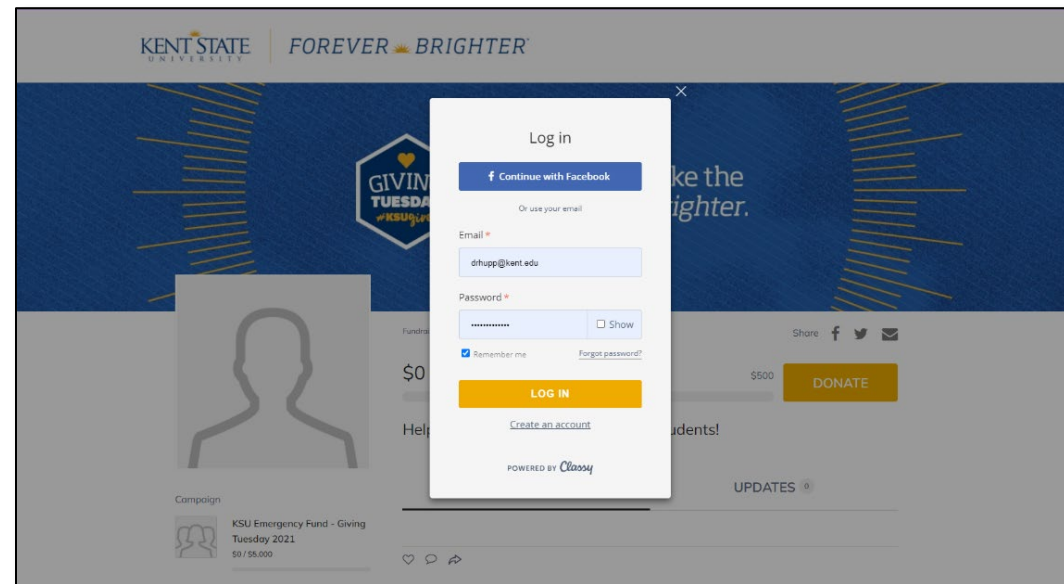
KENT STATE UNIVERSITY | FOREVER BRIGHTER

GIVIN
TUESDA
#KSUgive

ke the
ighter.

Log in

Continue with Facebook

Or use your email

Email *

drhupp@kent.edu

Password *

••••••••••••• ☐ Show

☑ Remember me Forgot password?

LOG IN

Create an account

POWERED BY Classy

Fundrai

$0

$500

DONATE

Share

Help udents!

UPDATES 0

Campaign

KSU Emergency Fund - Giving Tuesday 2021
$0 / $5,000